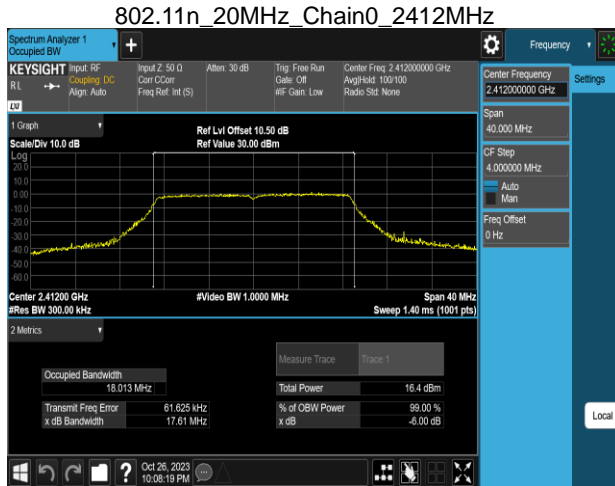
802.11n_20MHz_Chain0_2412MHz

Spectrum Analyzer 1
Occupied BW

Frequency

KEYSIGHT Input: RF
Coupling: DC
Align: Auto
RL
LXI

Input Z: 50 Ω
Corr CCorr
Freq Ref: Int (S)

Atten: 30 dB

Trig: Free Run
Gate: Off
#IF Gain: Low

Center Freq: 2.412000000 GHz
Avg|Hold: 100/100
Radio Std: None

Center Frequency
2.412000000 GHz

Settings

1 Graph

Scale/Div 10.0 dB

Ref Lvl Offset 10.50 dB
Ref Value 30.00 dBm

Log
20.0
10.0
0.00
-10.0
-20.0
-30.0
-40.0
-50.0
-60.0

Span
40.000 MHz

CF Step
4.000000 MHz
Auto
Man

Freq Offset
0 Hz

Center 2.41200 GHz
#Res BW 300.00 kHz

#Video BW 1.0000 MHz

Span 40 MHz
Sweep 1.40 ms (1001 pts)

2 Metrics

Measure Trace | Trace 1

| Occupied Bandwidth | |
|---|---|
| 18.013 MHz | |

| Total Power | 16.4 dBm |
|---|---|

| Transmit Freq Error | 61.625 kHz |
|---|---|
| x dB Bandwidth | 17.61 MHz |

| % of OBW Power | 99.00 % |
|---|---|
| x dB | -6.00 dB |

Local

Oct 26, 2023
10:08:19 PM